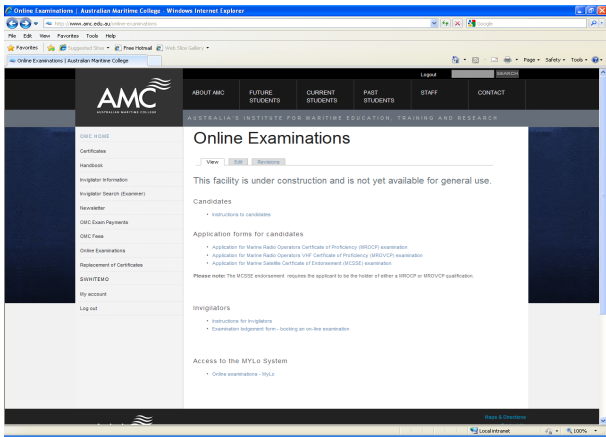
Online Examinations | Australian Maritime College - Windows Internet Explorer

http://www.amc.edu.au/online-examinations

Google

File Edit View Favorites Tools Help

Favorites | Suggested Sites | Free Hotmail | Web Slice Gallery

Online Examinations | Australian Maritime College

Page Safety Tools

Logout SEARCH

AMC
AUSTRALIAN MARITIME COLLEGE

ABOUT AMC | FUTURE STUDENTS | CURRENT STUDENTS | PAST STUDENTS | STAFF | CONTACT

AUSTRALIA'S INSTITUTE FOR MARITIME EDUCATION, TRAINING AND RESEARCH

OMC HOME
Certificates
Handbook
Invigilator Information
Invigilator Search (Examiner)
Newsletter
OMC Exam Payments
OMC Fees
Online Examinations
Replacement of Certificates
SWHITEMO
My account
Log out

Online Examinations

View | Edit | Revisions

This facility is under construction and is not yet available for general use.

Candidates

• Instructions to candidates

Application forms for candidates

• Application for Marine Radio Operators Certificate of Proficiency (MROCP) examination
• Application for Marine Radio Operators VHF Certificate of Proficiency (MROVCP) examination
• Application for Marine Satellite Certificate of Endorsement (MCSSE) examination

Please note: The MCSSE endorsement: requires the applicant to be the holder of either a MROCP or MROVCP qualification.

Invigilators

• Instructions for Invigilators
• Examination lodgement form - booking an on-line examination

Access to the MYLo System

• Online examinations - MyLo

Maps & Directions

Local intranet | 100%